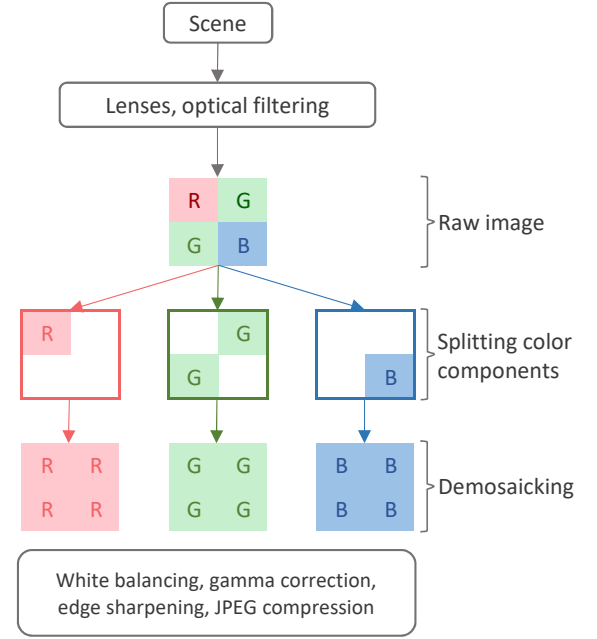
Scene

Lenses, optical filtering

| R | G |
|---|---|
| G | B |

Raw image

R

G
G

B

Splitting color components

| R | R |
|---|---|
| R | R |

| G | G |
|---|---|
| G | G |

| B | B |
|---|---|
| B | B |

Demosaicking

White balancing, gamma correction, edge sharpening, JPEG compression